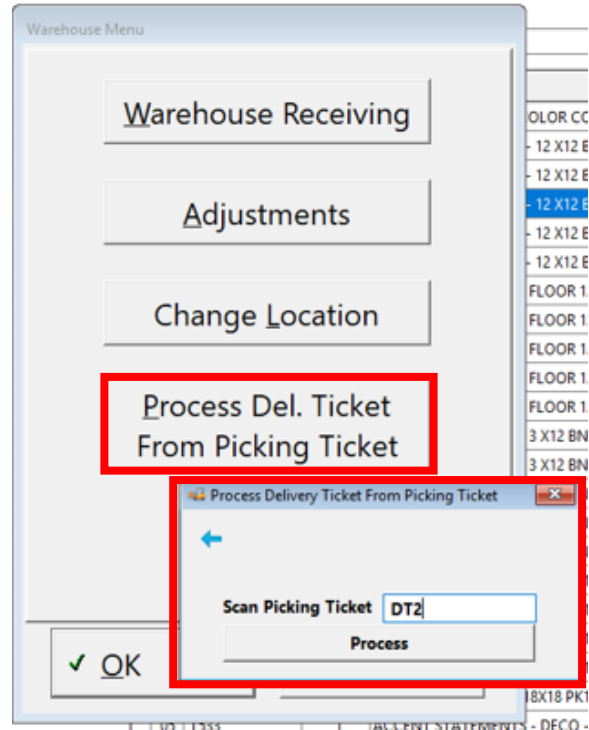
Warehouse Menu

Warehouse Receiving

Adjustments

Change Location

Process Del. Ticket From Picking Ticket

✓ OK

OLOR CO
- 12 X12 E
- 12 X12 E
- 12 X12 E
- 12 X12 E
FLOOR 1
FLOOR 1
FLOOR 1
FLOOR 1
FLOOR 1
3 X12 BN
3 X12 BN
18X18 PK
ACCENT STATEMENTS - DECO -

Process Delivery Ticket From Picking Ticket

Scan Picking Ticket DT2

Process